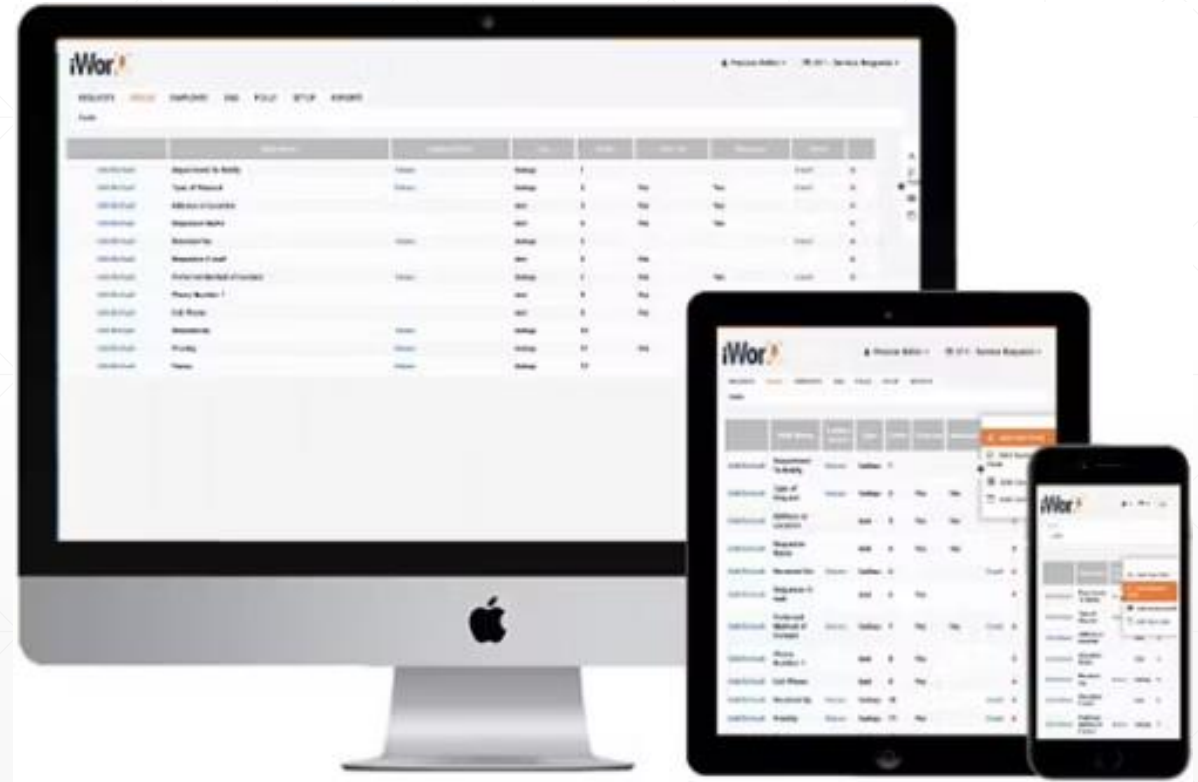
iWor

REQUESTS FIELDS EMPLOYEES SMS POLLS SETUP EXPORTS

Department To Notify
Type of Request
Address or Location
Requestor Name
Received On
Requestor E-mail
Preferred Method of Contact
Phone Number 1
Cell Phone
Attachments
Priority
Status

iWor

Department To Notify
Type of Request
Address or Location
Requestor Name
Received On
Requestor E-mail
Preferred Method of Contact
Phone Number 1
Cell Phone
Received By
Priority

iWor